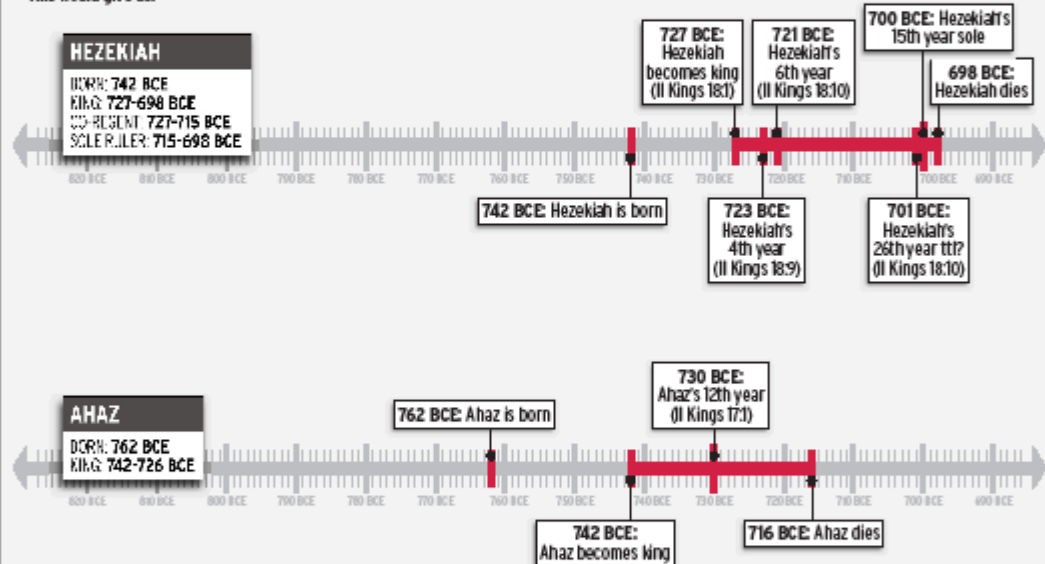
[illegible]

HEZEKIAH
BORN: 742 BCE
KING: 727-698 BCE
CO-REGENT: 727-715 BCE
SOLE RULER: 715-698 BCE

727 BCE: Hezekiah becomes king (II Kings 18:1)
721 BCE: Hezekiah's 6th year (II Kings 18:10)
700 BCE: Hezekiah's 15th year sole
698 BCE: Hezekiah dies

820 BCE 810 BCE 800 BCE 790 BCE 780 BCE 770 BCE 760 BCE 750 BCE 740 BCE 730 BCE 720 BCE 710 BCE 700 BCE 690 BCE

742 BCE: Hezekiah is born
723 BCE: Hezekiah's 4th year (II Kings 18:9)
701 BCE: Hezekiah's 26th year ttl? (II Kings 18:10)

AHAZ
BORN: 762 BCE
KING: 742-726 BCE

762 BCE: Ahaz is born
730 BCE: Ahaz's 12th year (II Kings 17:1)

820 BCE 810 BCE 800 BCE 790 BCE 780 BCE 770 BCE 760 BCE 750 BCE 740 BCE 730 BCE 720 BCE 710 BCE 700 BCE 690 BCE

742 BCE: Ahaz becomes king
716 BCE: Ahaz dies